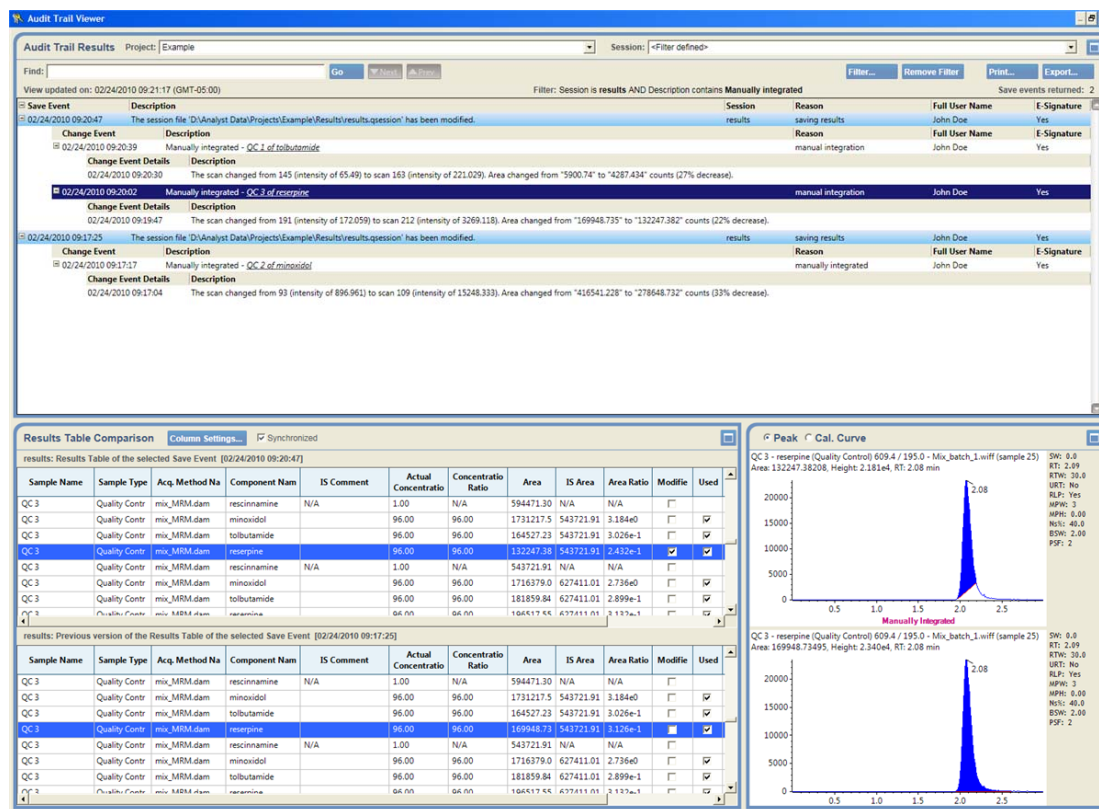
Audit Trail Viewer

Audit Trail Results Project: Example Session: <Filter defined>

Find: Go Next Prev Filter... Remove Filter Print... Export...

View updated on: 02/24/2010 09:21:17 (GMT-05:00) Filter: Session is results AND Description contains Manually integrated Save events returned: 2

| Save Event | Description | Session | Reason | Full User Name | E-Signature |
|---|---|---|---|---|---|
| 02/24/2010 09:20:47 | The session file 'D:\Analyst Data\Projects\Example\Results\results.qsession' has been modified. | results | saving results | John Doe | Yes |
| Change Event | Description | | Reason | Full User Name | E-Signature |
| 02/24/2010 09:20:39 | Manually integrated - QC 1 of tolbutamide | | manual integration | John Doe | Yes |
| Change Event Details | Description | | | | |
| 02/24/2010 09:20:30 | The scan changed from 145 (intensity of 65.49) to scan 163 (intensity of 221.029). Area changed from "5900.74" to "4287.434" counts (27% decrease). | | | | |
| 02/24/2010 09:20:02 | Manually integrated - QC 3 of reserpine | | manual integration | John Doe | Yes |
| Change Event Details | Description | | | | |
| 02/24/2010 09:19:47 | The scan changed from 191 (intensity of 172.059) to scan 212 (intensity of 3269.118). Area changed from "169948.735" to "132247.382" counts (22% decrease). | | | | |
| 02/24/2010 09:17:25 | The session file 'D:\Analyst Data\Projects\Example\Results\results.qsession' has been modified. | results | saving results | John Doe | Yes |
| Change Event | Description | | Reason | Full User Name | E-Signature |
| 02/24/2010 09:17:17 | Manually integrated - QC 2 of minoxidol | | manually integrated | John Doe | Yes |
| Change Event Details | Description | | | | |
| 02/24/2010 09:17:04 | The scan changed from 93 (intensity of 896.961) to scan 109 (intensity of 15248.333). Area changed from "416541.228" to "278648.732" counts (33% decrease). | | | | |

Results Table Comparison Column Settings... Synchronized

results: Results Table of the selected Save Event [02/24/2010 09:20:47]

| Sample Name | Sample Type | Acq. Method Na | Component Nam | IS Comment | Actual Concentratio | Concentratio Ratio | Area | IS Area | Area Ratio | Modifie | Used |
|---|---|---|---|---|---|---|---|---|---|---|---|
| QC 3 | Quality Contr | mix_MRM.dam | rescinnamine | N/A | 1.00 | N/A | 594471.30 | N/A | N/A | | |
| QC 3 | Quality Contr | mix_MRM.dam | minoxidol | | 96.00 | 96.00 | 1731217.5 | 543721.91 | 3.184e0 | | ✓ |
| QC 3 | Quality Contr | mix_MRM.dam | tolbutamide | | 96.00 | 96.00 | 164527.23 | 543721.91 | 3.026e-1 | | ✓ |
| QC 3 | Quality Contr | mix_MRM.dam | reserpine | | 96.00 | 96.00 | 132247.38 | 543721.91 | 2.432e-1 | ✓ | ✓ |
| QC 3 | Quality Contr | mix_MRM.dam | rescinnamine | N/A | 1.00 | N/A | 543721.91 | N/A | N/A | | |
| QC 3 | Quality Contr | mix_MRM.dam | minoxidol | | 96.00 | 96.00 | 1716379.0 | 627411.01 | 2.736e0 | | ✓ |
| QC 3 | Quality Contr | mix_MRM.dam | tolbutamide | | 96.00 | 96.00 | 181859.84 | 627411.01 | 2.899e-1 | | ✓ |

results: Previous version of the Results Table of the selected Save Event [02/24/2010 09:17:25]

| Sample Name | Sample Type | Acq. Method Na | Component Nam | IS Comment | Actual Concentratio | Concentratio Ratio | Area | IS Area | Area Ratio | Modifie | Used |
|---|---|---|---|---|---|---|---|---|---|---|---|
| QC 3 | Quality Contr | mix_MRM.dam | rescinnamine | N/A | 1.00 | N/A | 594471.30 | N/A | N/A | | |
| QC 3 | Quality Contr | mix_MRM.dam | minoxidol | | 96.00 | 96.00 | 1731217.5 | 543721.91 | 3.184e0 | | ✓ |
| QC 3 | Quality Contr | mix_MRM.dam | tolbutamide | | 96.00 | 96.00 | 164527.23 | 543721.91 | 3.026e-1 | | ✓ |
| QC 3 | Quality Contr | mix_MRM.dam | reserpine | | 96.00 | 96.00 | 169948.73 | 543721.91 | 3.126e-1 | | ✓ |
| QC 3 | Quality Contr | mix_MRM.dam | rescinnamine | N/A | 1.00 | N/A | 543721.91 | N/A | N/A | | |
| QC 3 | Quality Contr | mix_MRM.dam | minoxidol | | 96.00 | 96.00 | 1716379.0 | 627411.01 | 2.736e0 | | ✓ |
| QC 3 | Quality Contr | mix_MRM.dam | tolbutamide | | 96.00 | 96.00 | 181859.84 | 627411.01 | 2.899e-1 | | ✓ |

Peak Cal. Curve

QC 3 - reserpine (Quality Control) 609.4 / 195.0 - Mix_batch_1.wiff (sample 25)
Area: 132247.38208, Height: 2.181e4, RT: 2.08 min
SW: 0.0 RT: 2.09 RTW: 30.0 URT: No RLP: Yes MPW: 3 MPH: 0.00 Ns%: 40.0 BSW: 2.00 PSF: 2
20000 15000 10000 5000 0
0.5 1.0 1.5 2.0 2.5
2.08
Manually Integrated

QC 3 - reserpine (Quality Control) 609.4 / 195.0 - Mix_batch_1.wiff (sample 25)
Area: 169948.73495, Height: 2.340e4, RT: 2.08 min
SW: 0.0 RT: 2.09 RTW: 30.0 URT: No RLP: Yes MPW: 3 MPH: 0.00 Ns%: 40.0 BSW: 2.00 PSF: 2
20000 15000 10000 5000 0
0.5 1.0 1.5 2.0 2.5
2.08